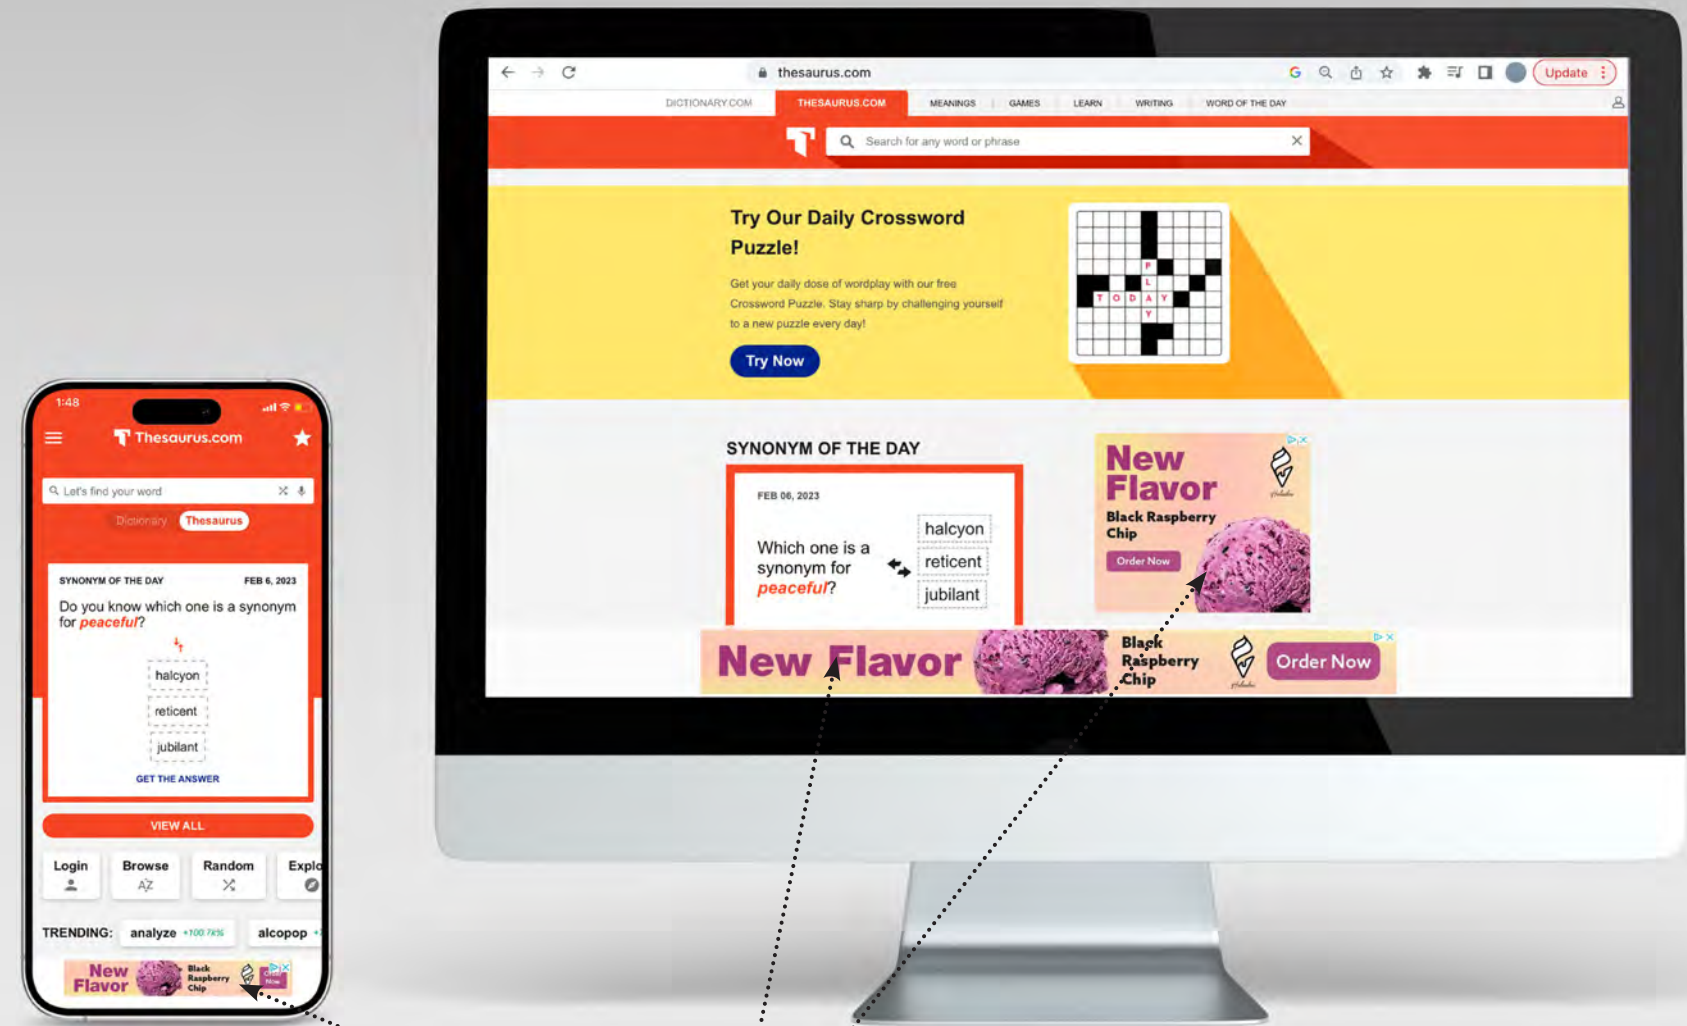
1:48

Thesaurus.com

Let's find your word

Dictionary Thesaurus

SYNONYM OF THE DAY FEB 6, 2023

Do you know which one is a synonym for *peaceful*?

halcyon

reticent

jubilant

GET THE ANSWER

VIEW ALL

Login

Browse

Random

Explo

TRENDING: analyze +100.78% alcopop

New Flavor Black Raspberry Chip

thesaurus.com

Update

DICTIONARY.COM THESAURUS.COM MEANINGS GAMES LEARN WRITING WORD OF THE DAY

Search for any word or phrase

Try Our Daily Crossword Puzzle!

Get your daily dose of wordplay with our free Crossword Puzzle. Stay sharp by challenging yourself to a new puzzle every day!

Try Now

P L T O D A Y Y

SYNONYM OF THE DAY

FEB 06, 2023

Which one is a synonym for *peaceful*?

halcyon

reticent

jubilant

New Flavor

Black Raspberry Chip

Order Now

New Flavor

Black Raspberry Chip

Order Now